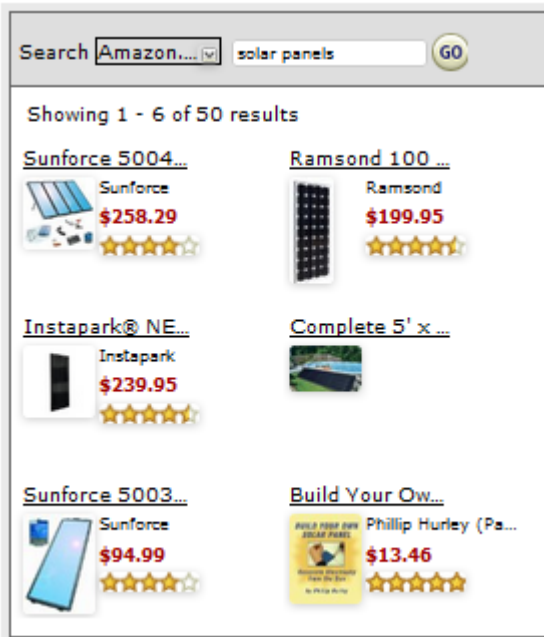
Search Amazon... solar panels GO

Showing 1 - 6 of 50 results

Sunforce 5004...
Sunforce
$258.29

Ramsond 100 ...
Ramsond
$199.95

Instapark® NE...
Instapark
$239.95

Complete 5' x ...

Sunforce 5003...
Sunforce
$94.99

Build Your Ow...
Phillip Hurley (Pa...
$13.46